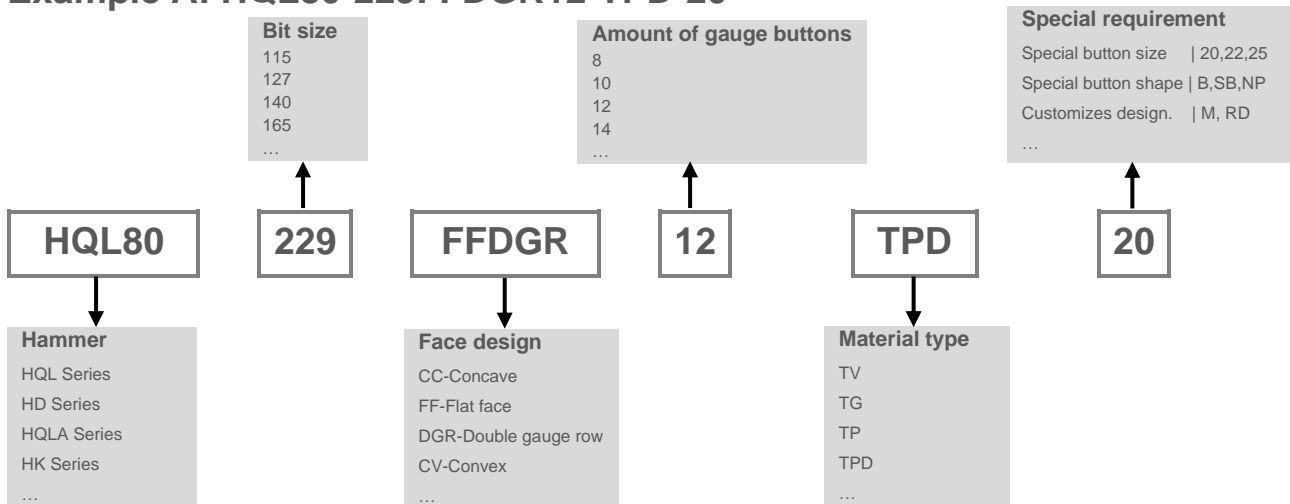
Example A: HQL80-229FFDGR12-TPD-20

Bit size
115
127
140
165
…

Amount of gauge buttons
8
10
12
14
…

Special requirement
Special button size | 20,22,25
Special button shape | B,SB,NP
Customizes design. | M, RD
…

HQL80

229

FFDGR

12

TPD

20

Hammer
HQL Series
HD Series
HQLA Series
HK Series
…

Face design
CC-Concave
FF-Flat face
DGR-Double gauge row
CV-Convex
…

Material type
TV
TG
TP
TPD
…